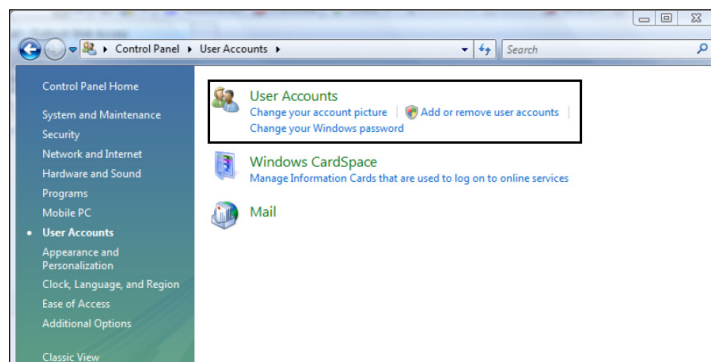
Control Panel ▸ User Accounts ▸

Search

Control Panel Home

System and Maintenance

Security

Network and Internet

Hardware and Sound

Programs

Mobile PC

User Accounts

Appearance and Personalization

Clock, Language, and Region

Ease of Access

Additional Options

Classic View

User Accounts

Change your account picture | Add or remove user accounts | Change your Windows password

Windows CardSpace

Manage Information Cards that are used to log on to online services

Mail